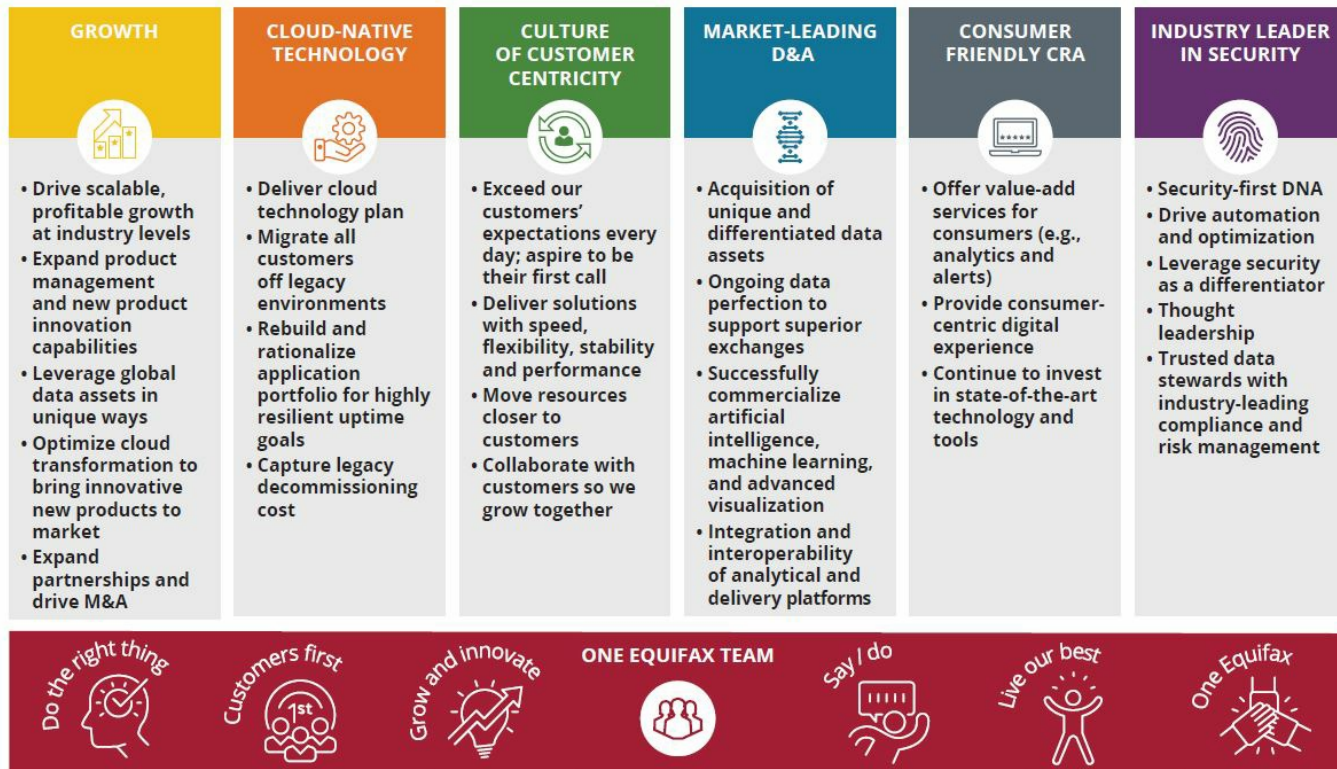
GROWTH

• Drive scalable, profitable growth at industry levels
• Expand product management and new product innovation capabilities
• Leverage global data assets in unique ways
• Optimize cloud transformation to bring innovative new products to market
• Expand partnerships and drive M&A

CLOUD-NATIVE TECHNOLOGY

• Deliver cloud technology plan
• Migrate all customers off legacy environments
• Rebuild and rationalize application portfolio for highly resilient uptime goals
• Capture legacy decommissioning cost

CULTURE OF CUSTOMER CENTRICITY

• Exceed our customers' expectations every day; aspire to be their first call
• Deliver solutions with speed, flexibility, stability and performance
• Move resources closer to customers
• Collaborate with customers so we grow together

MARKET-LEADING D&A

• Acquisition of unique and differentiated data assets
• Ongoing data perfection to support superior exchanges
• Successfully commercialize artificial intelligence, machine learning, and advanced visualization
• Integration and interoperability of analytical and delivery platforms

CONSUMER FRIENDLY CRA

• Offer value-add services for consumers (e.g., analytics and alerts)
• Provide consumer-centric digital experience
• Continue to invest in state-of-the-art technology and tools

INDUSTRY LEADER IN SECURITY

• Security-first DNA
• Drive automation and optimization
• Leverage security as a differentiator
• Thought leadership
• Trusted data stewards with industry-leading compliance and risk management

Do the right thing
Customers first
1st
Grow and innovate
ONE EQUIFAX TEAM
Say / do
Live our best
One Equifax